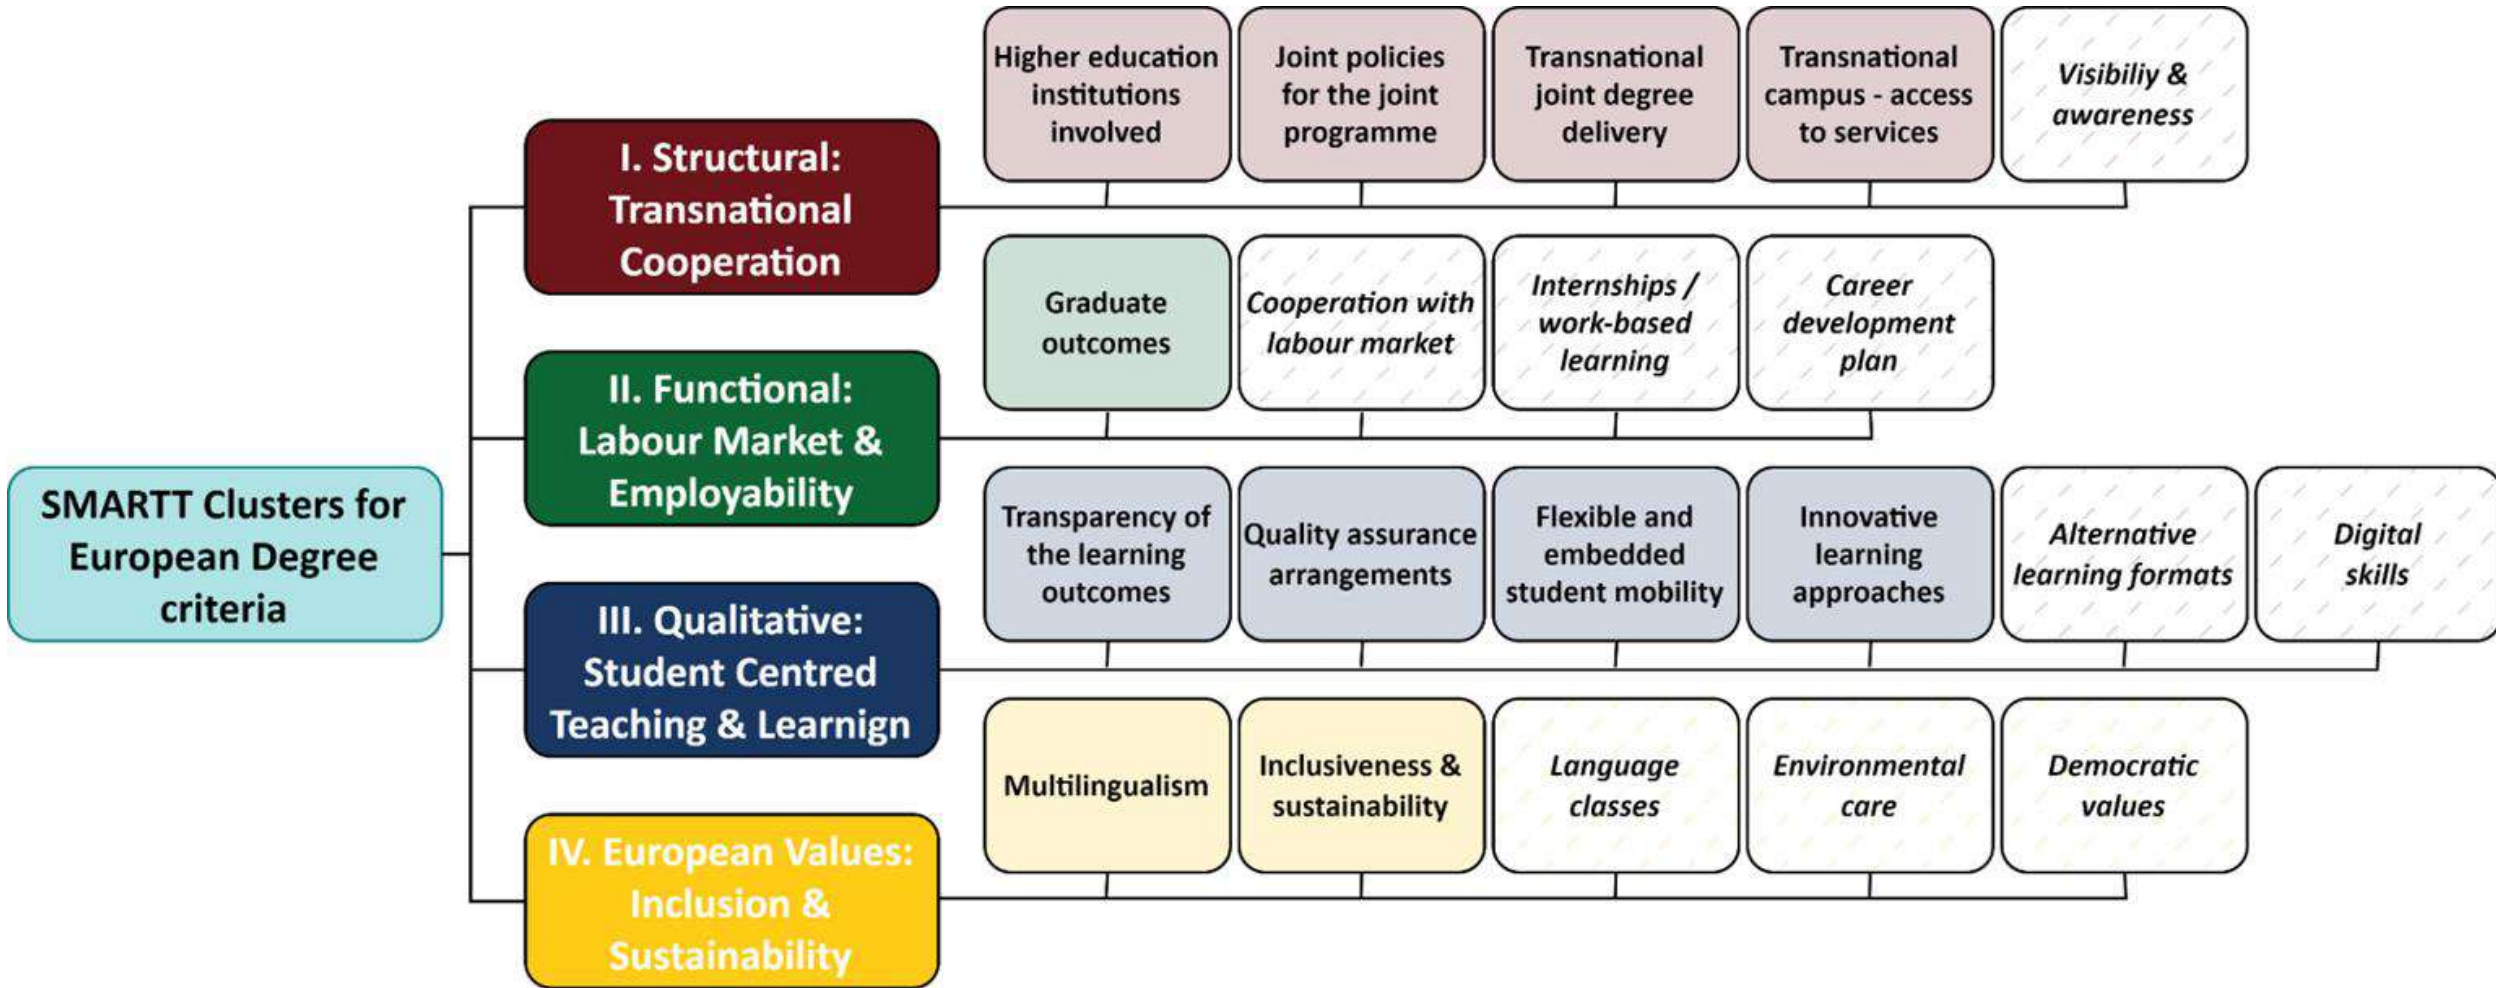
SMARTT Clusters for European Degree criteria

I. Structural: Transnational Cooperation

Higher education institutions involved

Joint policies for the joint programme

Transnational joint degree delivery

Transnational campus - access to services

Visibiliy & awareness

II. Functional: Labour Market & Employability

Graduate outcomes

Cooperation with labour market

Internships / work-based learning

Career development plan

III. Qualitative: Student Centred Teaching & Learnign

Transparency of the learning outcomes

Quality assurance arrangements

Flexible and embedded student mobility

Innovative learning approaches

Alternative learning formats

Digital skills

IV. European Values: Inclusion & Sustainability

Multilingualism

Inclusiveness & sustainability

Language classes

Environmental care

Democratic values